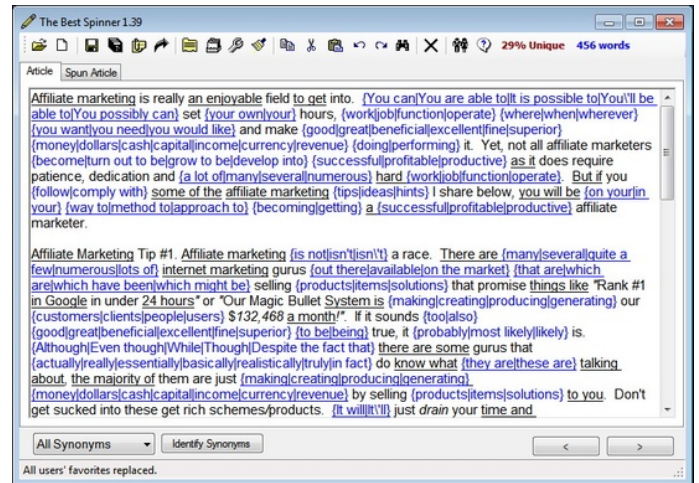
The Best Spinner 1.39

29% Unique 456 words

Article | Spun Article

Affiliate marketing is really an enjoyable field to get into. {You can|You are able to|It is possible to|You\'ll be able to|You possibly can} set {your own|your} hours, {work|job|function|operate} {where|when|wherever} {you want|you need|you would like} and make {good|great|beneficial|excellent|fine|superior} {money|dollars|cash|capital|income|currency|revenue} {doing|performing} it. Yet, not all affiliate marketers {become|turn out to be|grow to be|develop into} {successful|profitable|productive} as it does require patience, dedication and {a lot of|many|several|numerous} hard {work|job|function|operate}. But if you {follow|comply with} some of the affiliate marketing {tips|ideas|hints} I share below, you will be {on your|in your} {way to|method to|approach to} {becoming|getting} a {successful|profitable|productive} affiliate marketer.

Affiliate Marketing Tip #1. Affiliate marketing {is not|isn't|isn\'t} a race. There are {many|several|quite a few|numerous|lots of} internet marketing gurus {out there|available|on the market} {that are|which are|which have been|which might be} selling {products|items|solutions} that promise things like "Rank #1 in Google in under 24 hours" or "Our Magic Bullet System is {making|creating|producing|generating} our {customers|clients|people|users} $132,468 a month!". If it sounds {too|also} {good|great|beneficial|excellent|fine|superior} {to be|being} true, it {probably|most likely|likely} is. {Although|Even though|While|Though|Despite the fact that} there are some gurus that {actually|really|essentially|basically|realistically|truly|in fact} do know what {they are|these are} talking about, the majority of them are just {making|creating|producing|generating} {money|dollars|cash|capital|income|currency|revenue} by selling {products|items|solutions} to you. Don't get sucked into these get rich schemes/products. {It will|It\'ll} just drain your time and

All Synonyms | Identify Synonyms

All users' favorites replaced.